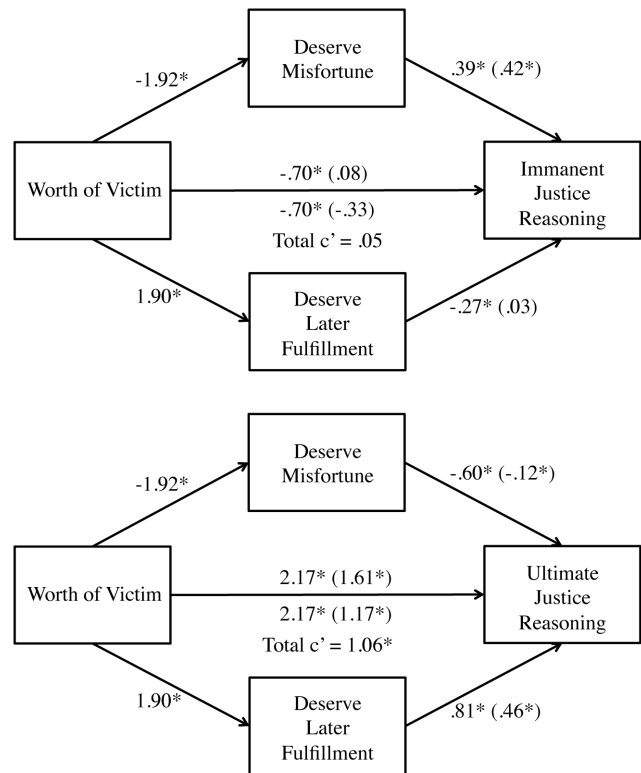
Deserve Misfortune

-1.92*

.39* (.42*)

Worth of Victim

-.70* (.08)

-.70* (-.33)

Total c' = .05

Immanent Justice Reasoning

1.90*

Deserve Later Fulfillment

-.27* (.03)

Deserve Misfortune

-1.92*

-.60* (-.12*)

Worth of Victim

2.17* (1.61*)

2.17* (1.17*)

Total c' = 1.06*

Ultimate Justice Reasoning

1.90*

Deserve Later Fulfillment

.81* (.46*)